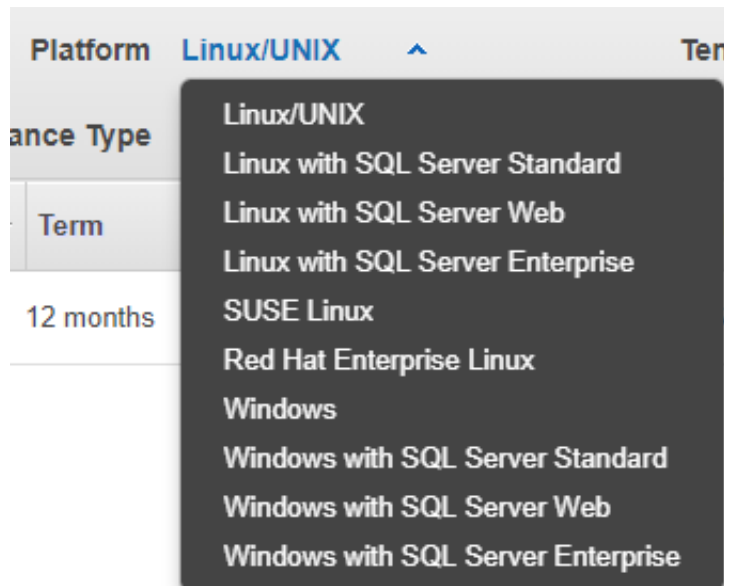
Platform Linux/UNIX

Ter

ance Type

Term

12 months

Linux/UNIX
Linux with SQL Server Standard
Linux with SQL Server Web
Linux with SQL Server Enterprise
SUSE Linux
Red Hat Enterprise Linux
Windows
Windows with SQL Server Standard
Windows with SQL Server Web
Windows with SQL Server Enterprise